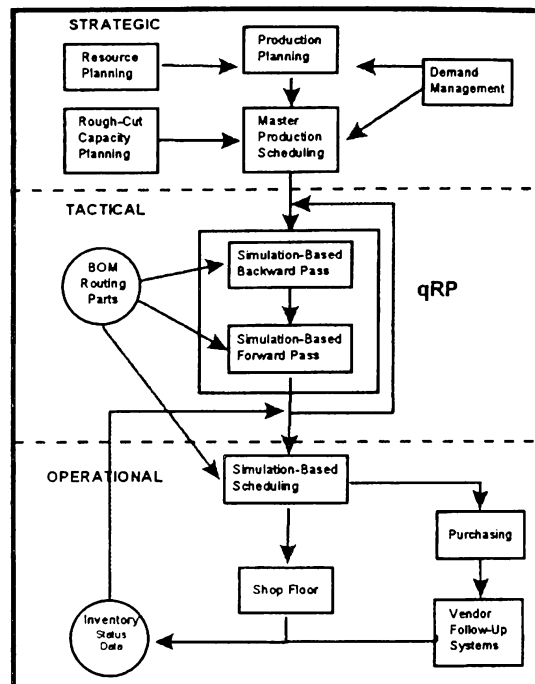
STRATEGIC

Resource Planning

Production Planning

Demand Management

Rough-Cut Capacity Planning

Master Production Scheduling

TACTICAL

BOM Routing Parts

Simulation-Based Backward Pass

Simulation-Based Forward Pass

qRP

OPERATIONAL

Simulation-Based Scheduling

Purchasing

Shop Floor

Inventory Status Data

Vendor Follow-Up Systems